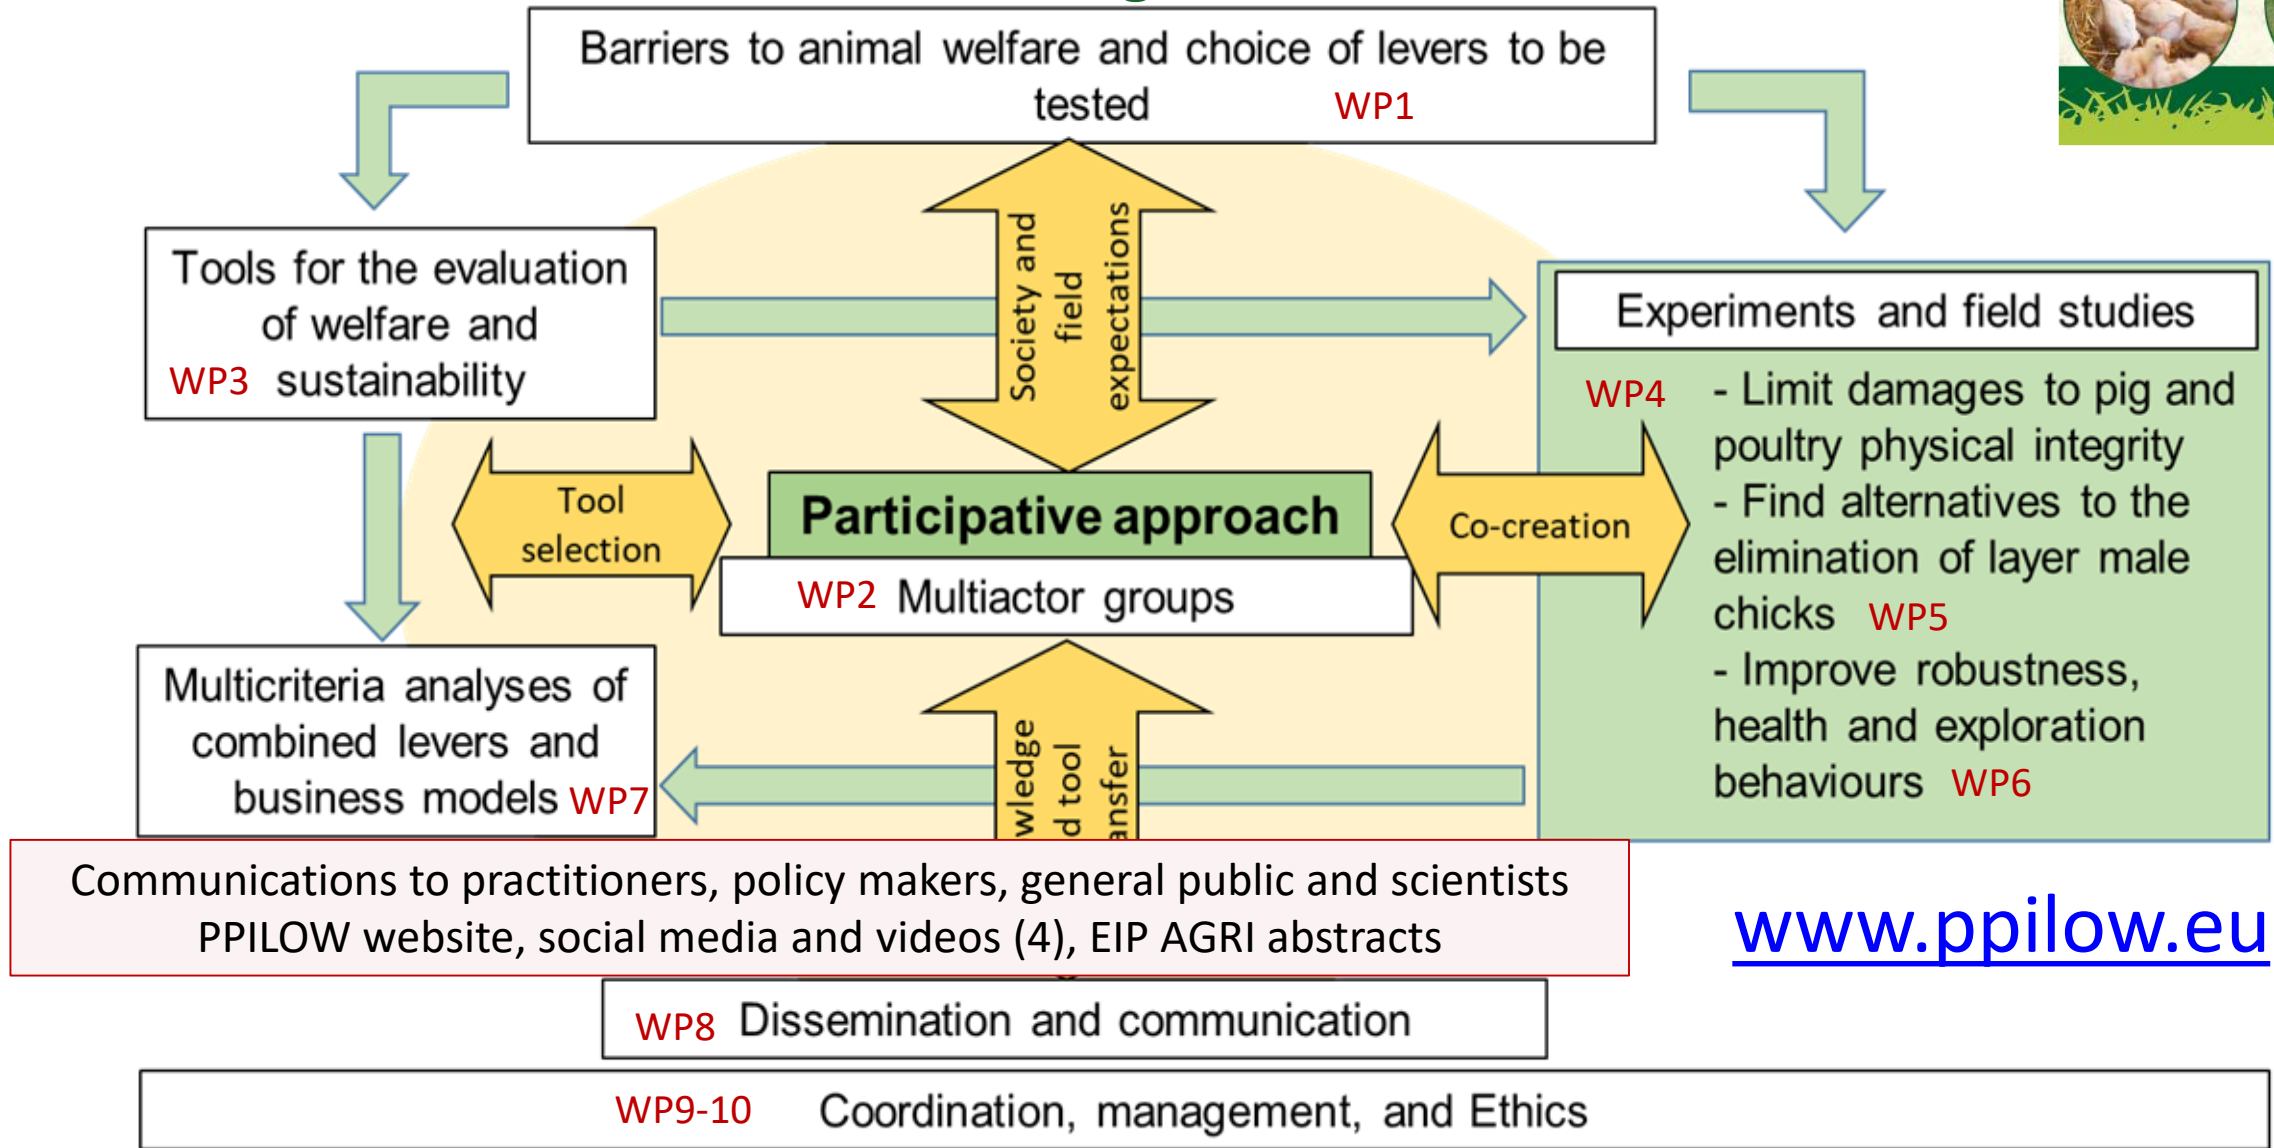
Barriers to animal welfare and choice of levers to be tested WP1

Tools for the evaluation of welfare and WP3 sustainability

Society and field expectations

Experiments and field studies

WP4 - Limit damages to pig and poultry physical integrity
- Find alternatives to the elimination of layer male chicks WP5
- Improve robustness, health and exploration behaviours WP6

Tool selection

Participative approach

WP2 Multiactor groups

Co-creation

Multicriteria analyses of combined levers and business models WP7

wledge d tool ansfer

Communications to practitioners, policy makers, general public and scientists
PPILOW website, social media and videos (4), EIP AGRI abstracts

www.ppilow.eu

WP8 Dissemination and communication

WP9-10 Coordination, management, and Ethics